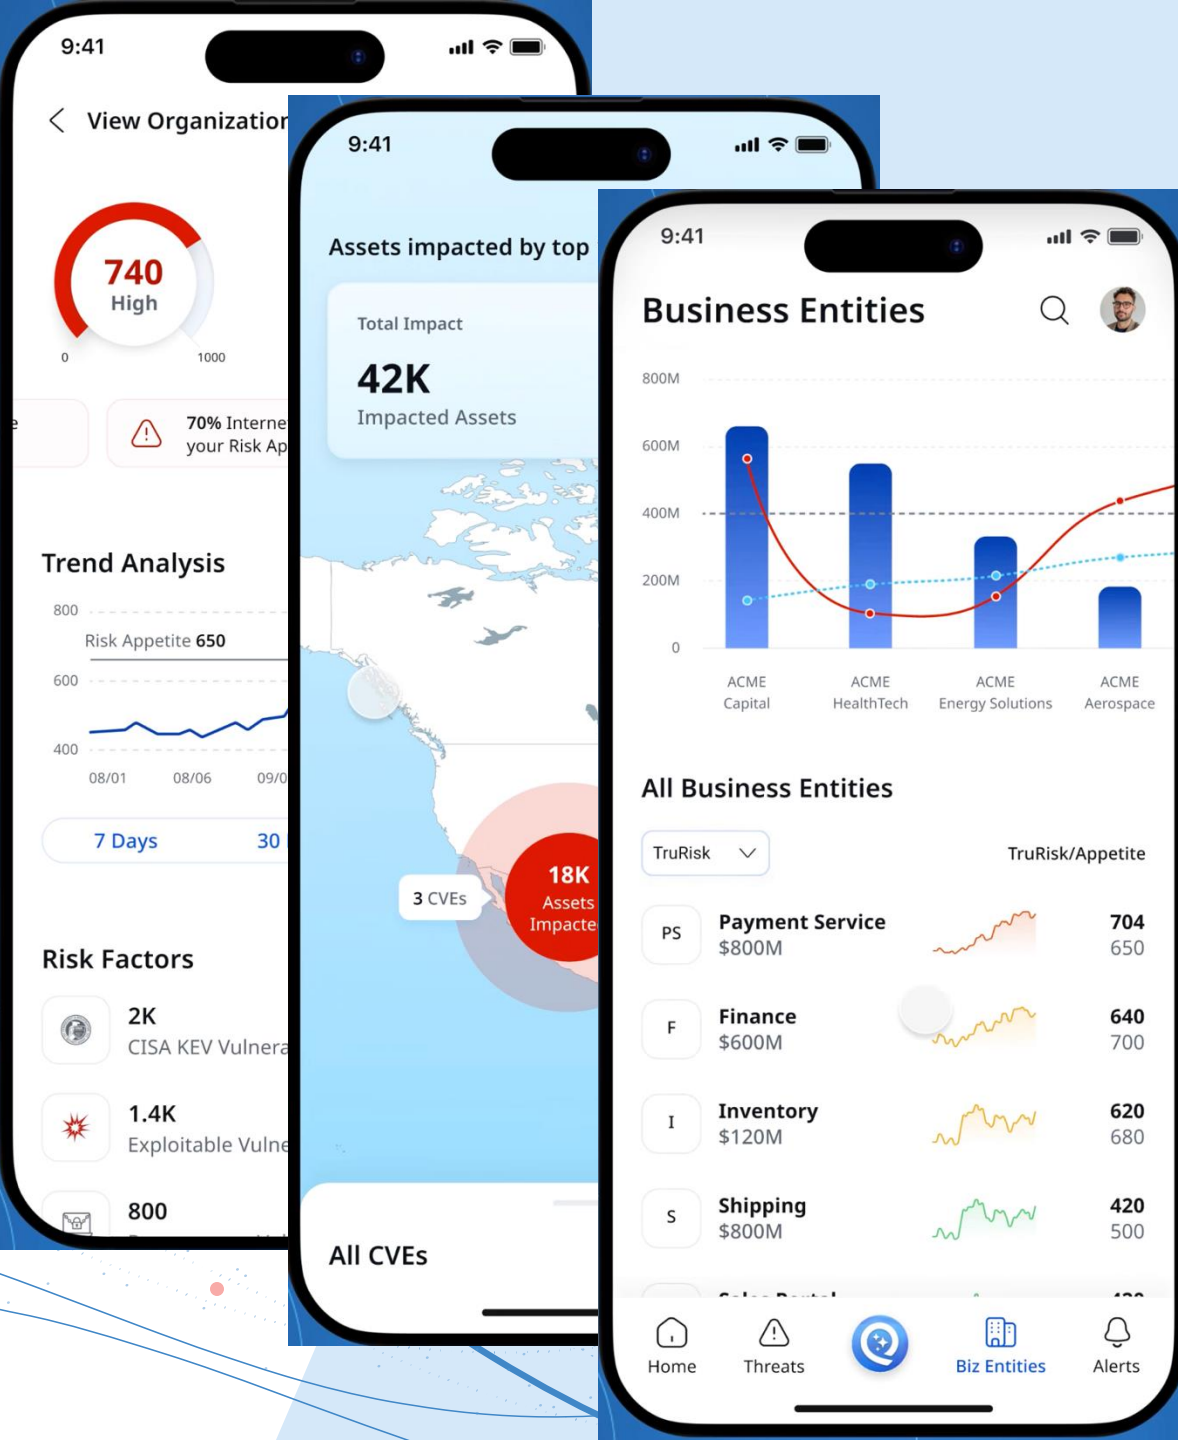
9:41

View Organization

740
High
0
1000

70% Interne
your Risk Ap

Trend Analysis

800
Risk Appetite 650
600
400
08/01
08/06
09/0

7 Days
30

Risk Factors

2K
CISA KEV Vulnera

1.4K
Exploitable Vulne

800

9:41

Assets impacted by top

Total Impact
42K
Impacted Assets

3 CVEs
18K
Assets
Impacte

All CVEs

9:41

Business Entities

800M
600M
400M
200M
0

ACME Capital
ACME HealthTech
ACME Energy Solutions
ACME Aerospace

All Business Entities

TruRisk
TruRisk/Appetite

| | | |
|---|---|---|
| PS | Payment Service $800M | 704 650 |
| F | Finance $600M | 640 700 |
| I | Inventory $120M | 620 680 |
| S | Shipping $800M | 420 500 |

Home
Threats
Biz Entities
Alerts